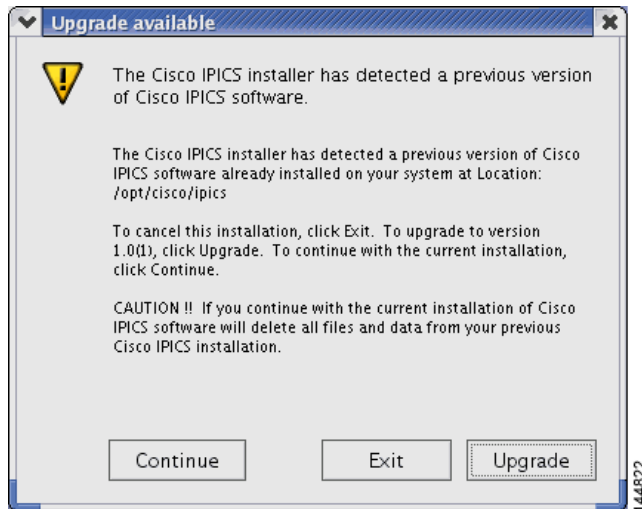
Upgrade available

The Cisco IPICS installer has detected a previous version of Cisco IPICS software.

The Cisco IPICS installer has detected a previous version of Cisco IPICS software already installed on your system at Location: /opt/cisco/ipics

To cancel this installation, click Exit. To upgrade to version 1.0(1), click Upgrade. To continue with the current installation, click Continue.

CAUTION !! If you continue with the current installation of Cisco IPICS software will delete all files and data from your previous Cisco IPICS installation.

Continue

Exit

Upgrade

144822